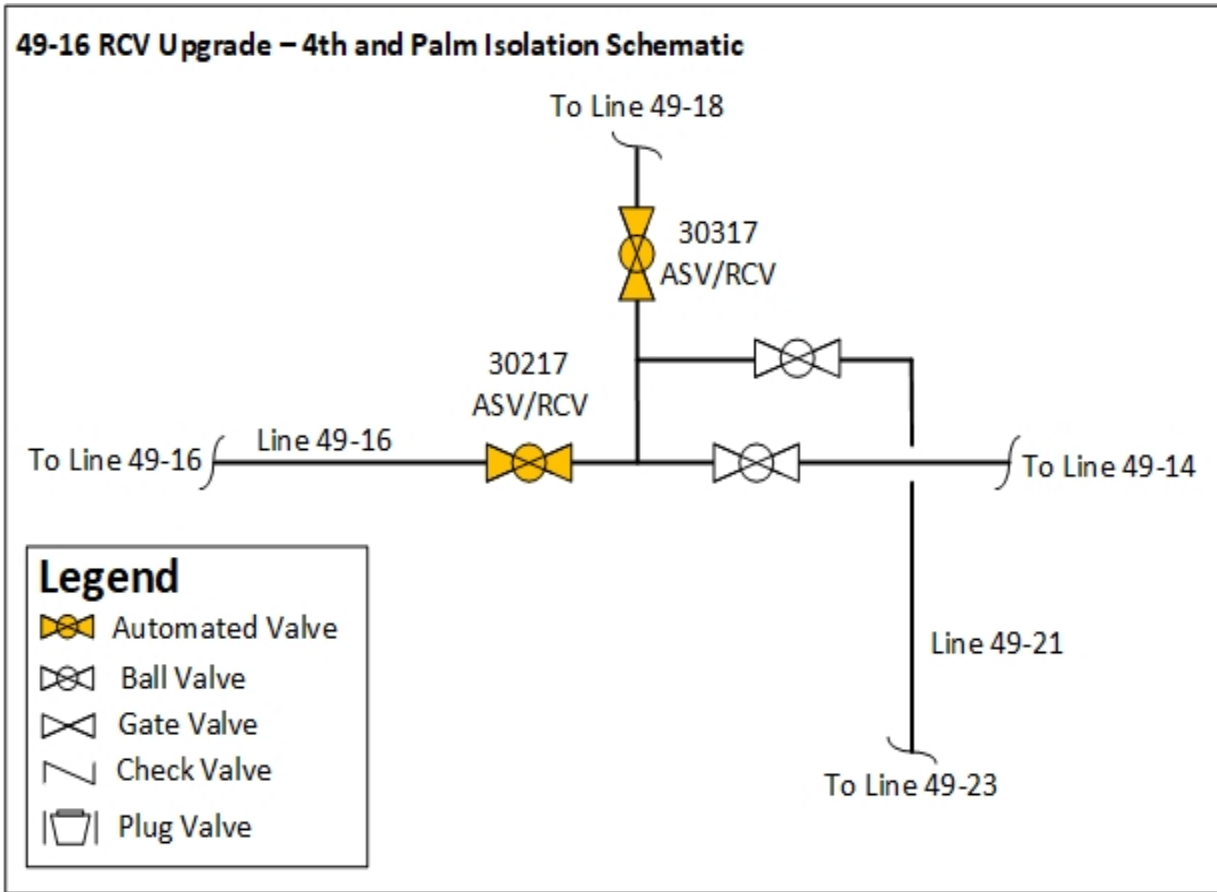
49-16 RCV Upgrade – 4th and Palm Isolation Schematic

To Line 49-18

30317
ASV/RCV

30217
ASV/RCV

To Line 49-16

Line 49-16

To Line 49-14

Line 49-21

To Line 49-23

Legend
Automated Valve
Ball Valve
Gate Valve
Check Valve
Plug Valve